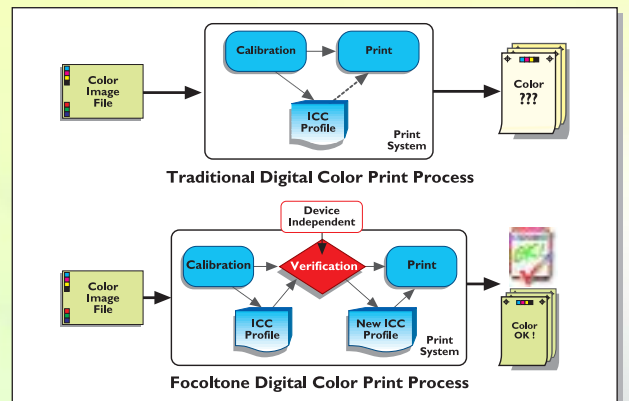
Color Image File

Calibration

Print

ICC Profile

Print System

Color ???

Traditional Digital Color Print Process

Device Independent

Color Image File

Calibration

Verification

Print

ICC Profile

New ICC Profile

Print System

Color OK !

Focoltone Digital Color Print Process